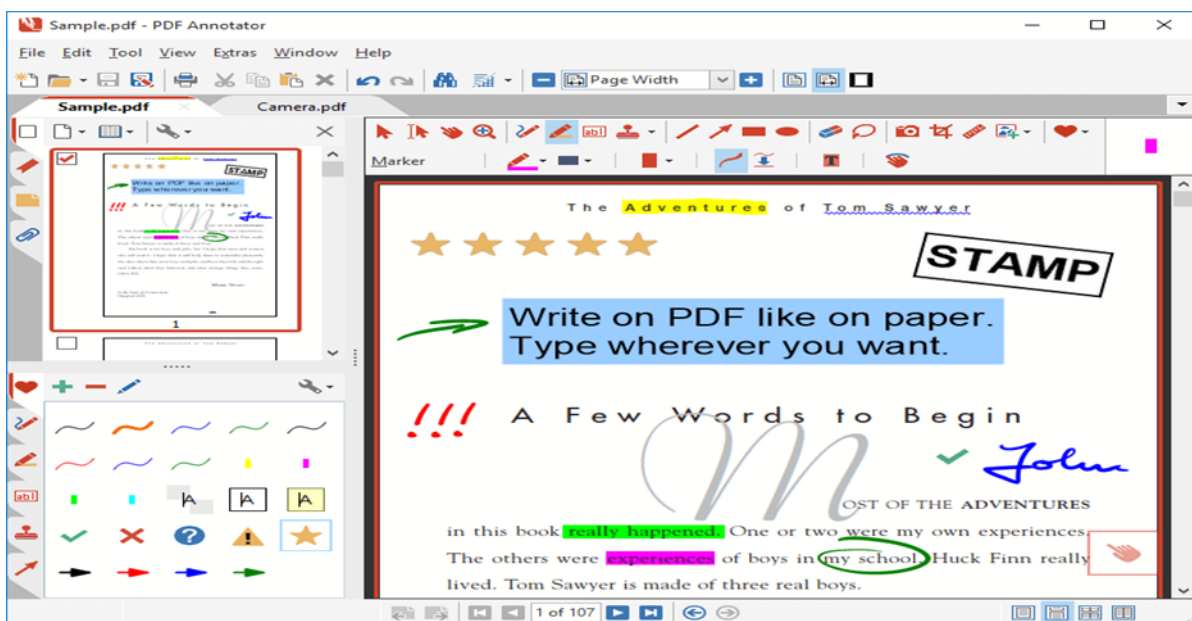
Sample.pdf - PDF Annotator

File Edit Tool View Extras Window Help

Page Width

Sample.pdf

Camera.pdf

Marker

1

The Adventures of Tom Sawyer

STAMP

Write on PDF like on paper.
Type wherever you want.

!!! A Few Words to Begin

John

M

OST OF THE ADVENTURES in this book really happened. One or two were my own experiences. The others were experiences of boys in my school. Huck Finn really lived. Tom Sawyer is made of three real boys.

1 of 107